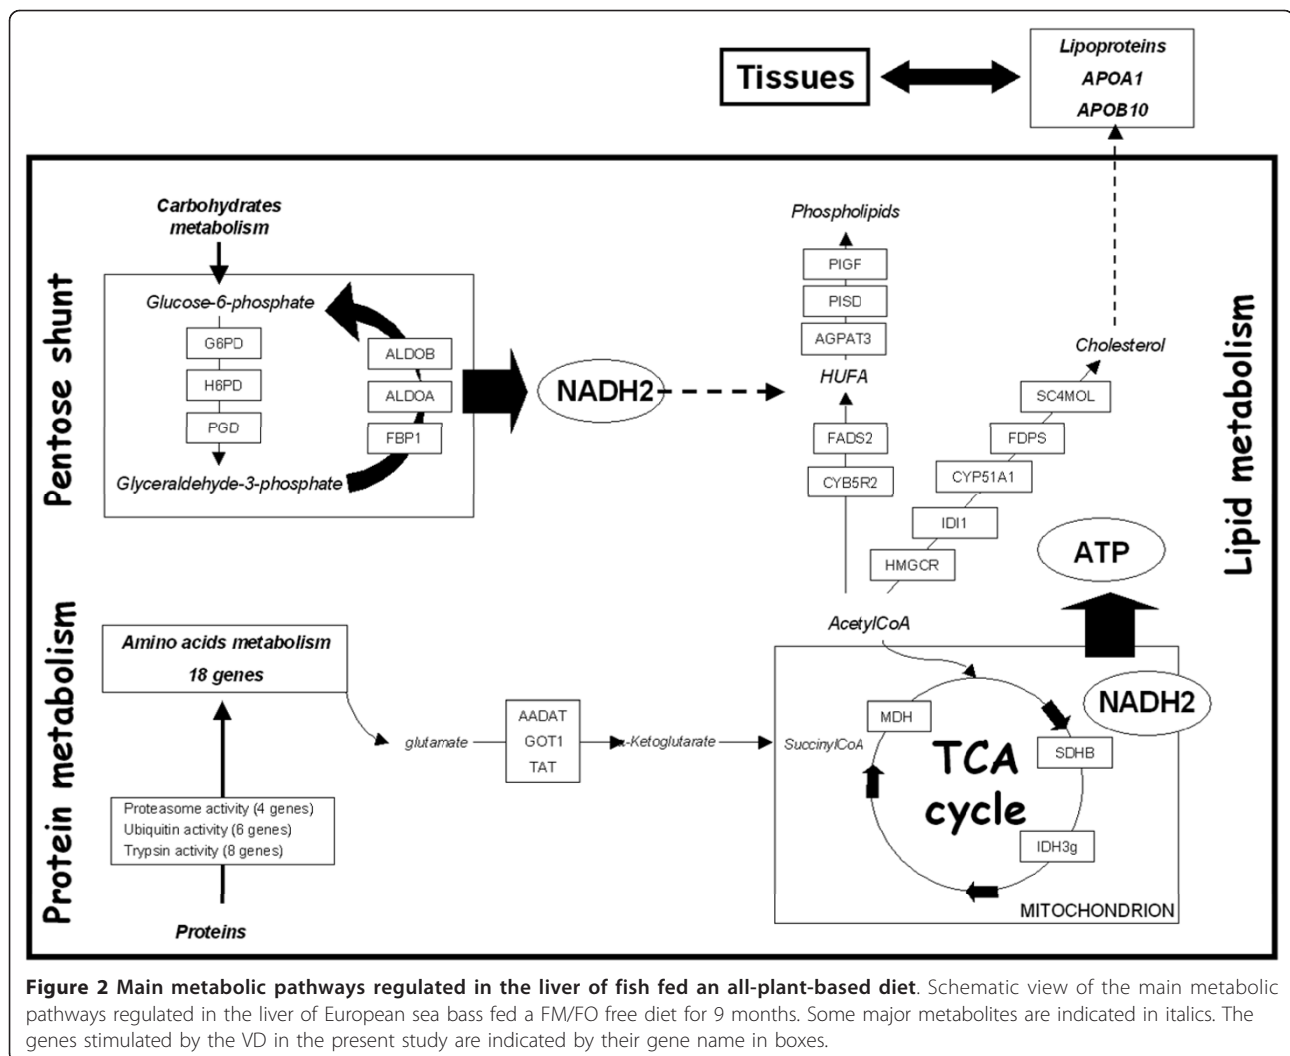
Tissues

Lipoproteins
APOA1
APOB10

Pentose shunt

Carbohydrates metabolism

Glucose-6-phosphate

G6PD

H6PD

PGD

Glyceraldehyde-3-phosphate

ALDOB

ALDOA

FBP1

NADH2

Phospholipids

PIGF

PISD

AGPAT3

HUFA

FADS2

CYB5R2

Cholesterol

SC4MOL

FDPS

CYP51A1

IDI1

HMGCR

Lipid metabolism

ATP

Protein metabolism

Amino acids metabolism
18 genes

Proteasome activity (4 genes)
Ubiquitin activity (6 genes)
Trypsin activity (8 genes)

Proteins

glutamate

AADAT
GOT1
TAT

α-Ketoglutarate

AcetylCoA

SuccinylCoA

MDH

TCA cycle

SDHB

IDH3g

NADH2

MITOCHONDRION

**Figure 2 Main metabolic pathways regulated in the liver of fish fed an all-plant-based diet**. Schematic view of the main metabolic pathways regulated in the liver of European sea bass fed a FM/FO free diet for 9 months. Some major metabolites are indicated in italics. The genes stimulated by the VD in the present study are indicated by their gene name in boxes.